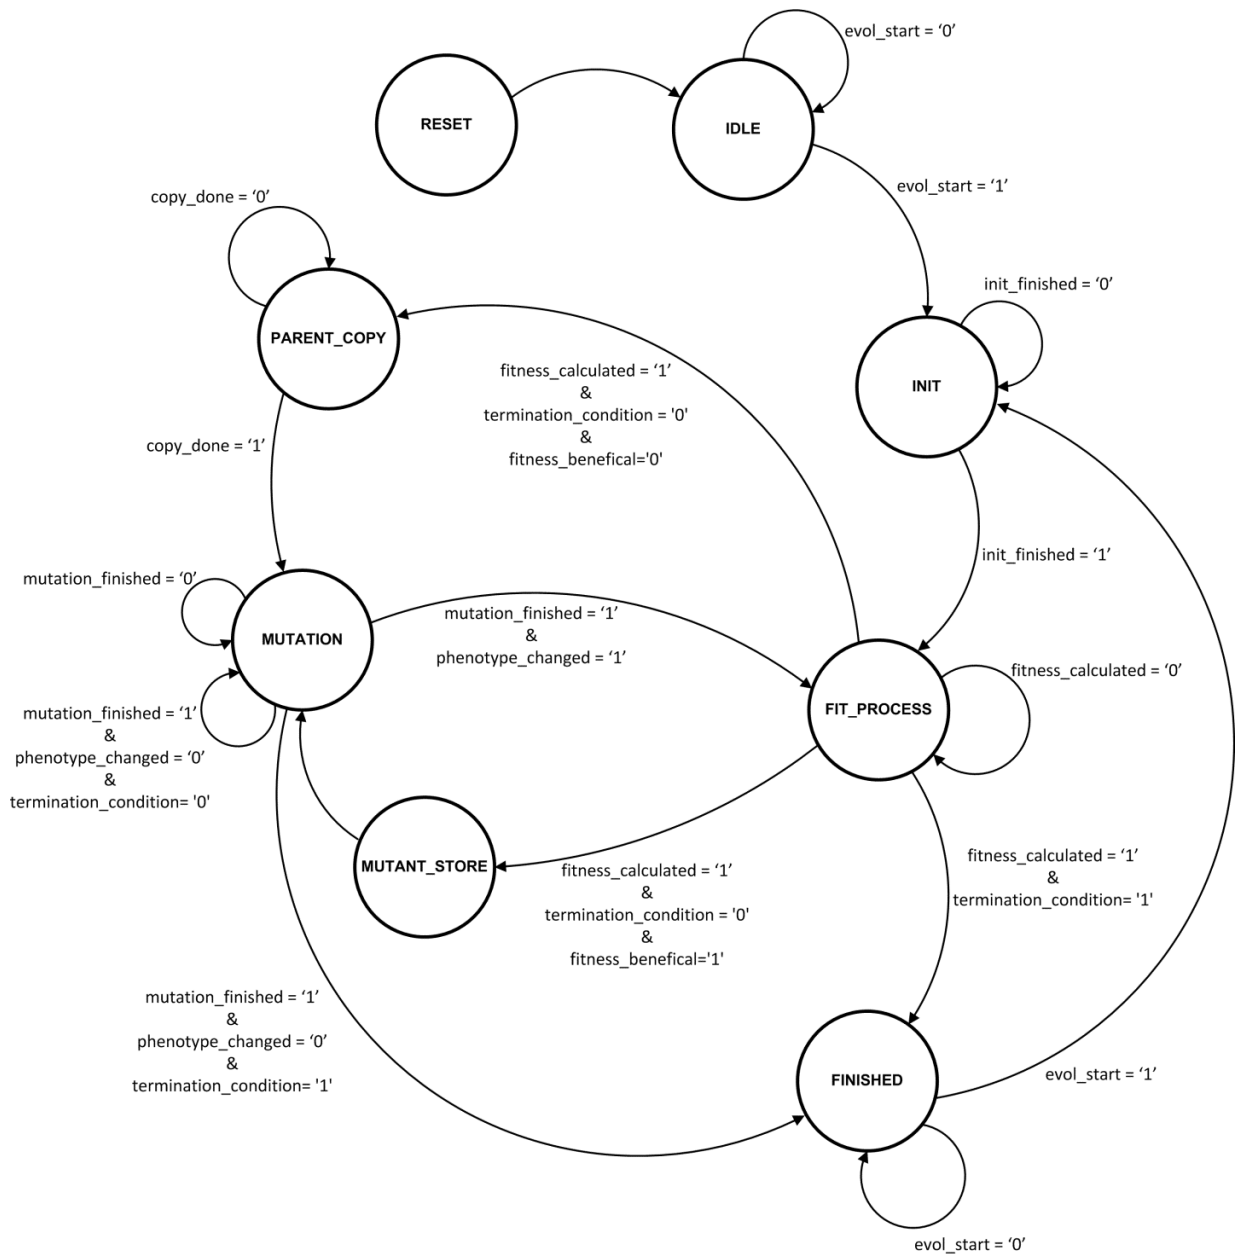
evol_start = ‘0’

RESET

IDLE

evol_start = ‘1’

copy_done = ‘0’

PARENT_COPY

init_finished = ‘0’

INIT

fitness_calculated = ‘1’
&
termination_condition = '0'
&
fitness_benefical='0'

copy_done = ‘1’

init_finished = ‘1’

mutation_finished = ‘0’

MUTATION

mutation_finished = ‘1’
&
phenotype_changed = ‘1’

fitness_calculated = ‘0’

FIT_PROCESS

mutation_finished = ‘1’
&
phenotype_changed = ‘0’
&
termination_condition= '0'

MUTANT_STORE

fitness_calculated = ‘1’
&
termination_condition = '0'
&
fitness_benefical='1'

fitness_calculated = ‘1’
&
termination_condition= '1'

mutation_finished = ‘1’
&
phenotype_changed = ‘0’
&
termination_condition= '1'

FINISHED

evol_start = ‘1’

evol_start = ‘0’